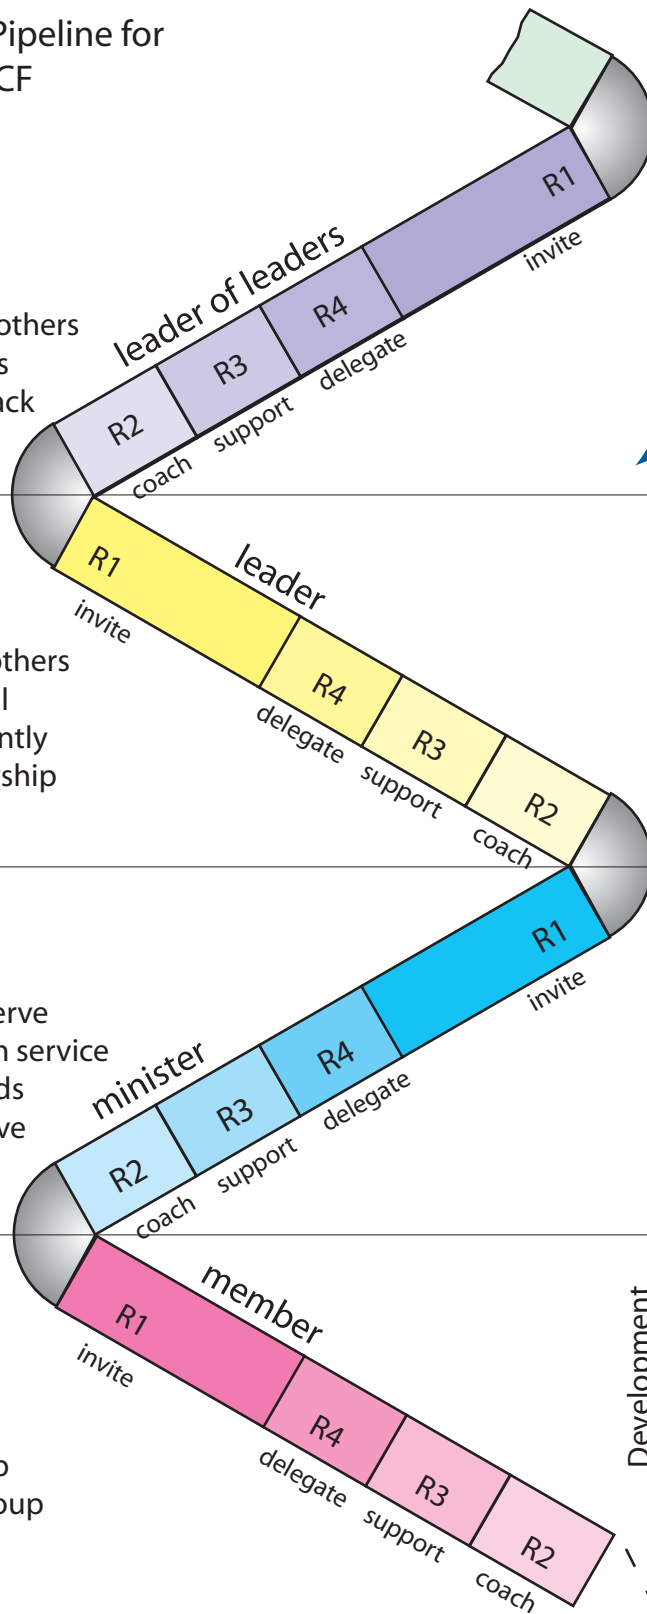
Pipeline for
CF

others
s
ack

leader of leaders
R1
invite
R4
delegate
R3
support
R2
coach

leader
R1
invite
R4
delegate
R3
support
R2
coach

others
l
ntly
ship

erve
n service
ds
ve

minister
R1
invite
R4
delegate
R3
support
R2
coach

member
R1
invite
R4
delegate
R3
support
R2
coach

o
oup

Development